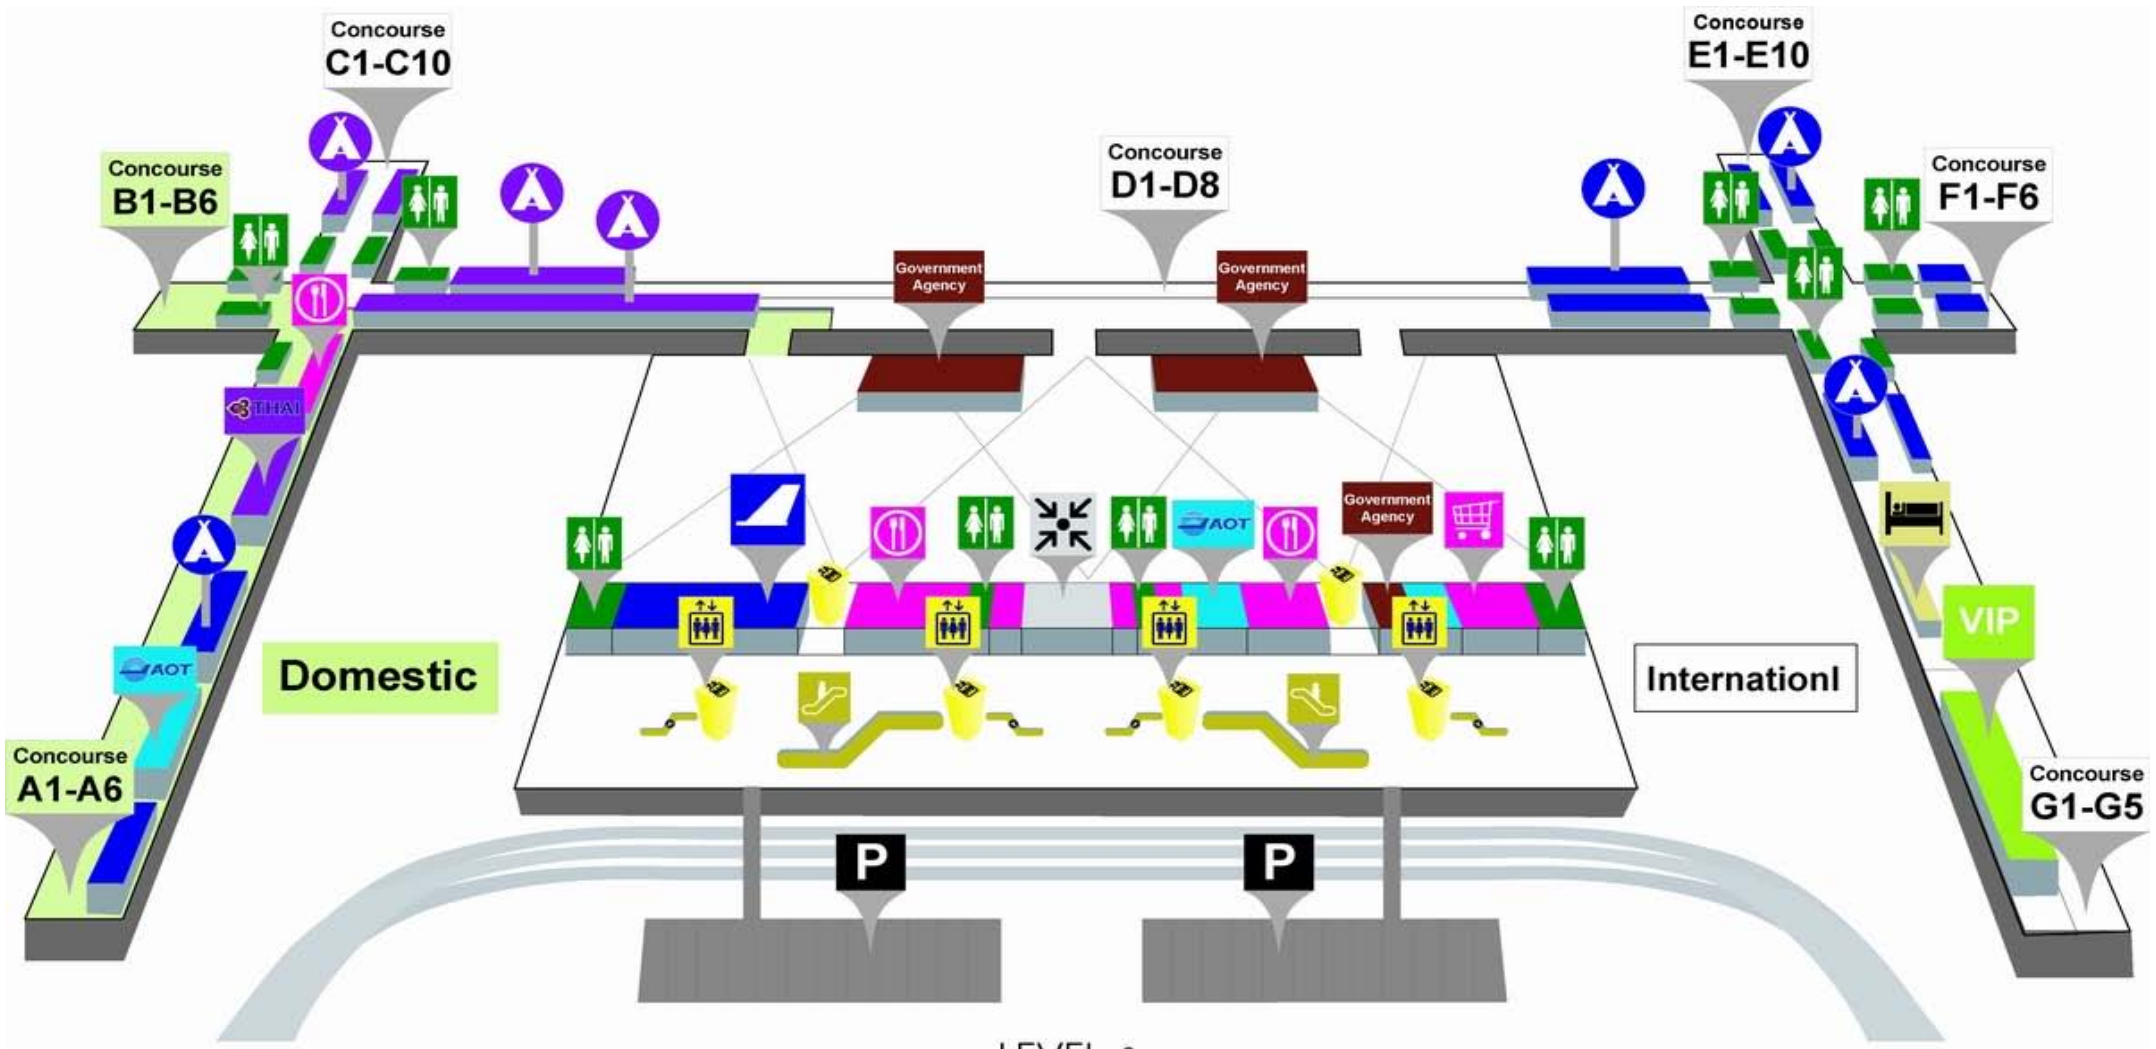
Concourse
C1-C10

Concourse
B1-B6

Concourse
D1-D8

Concourse
E1-E10

Concourse
F1-F6

Government Agency

Government Agency

THAI

Government Agency

AOT

AOT

Domestic

Internationl

VIP

Concourse
A1-A6

Concourse
G1-G5

P

P

LEVEL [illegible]